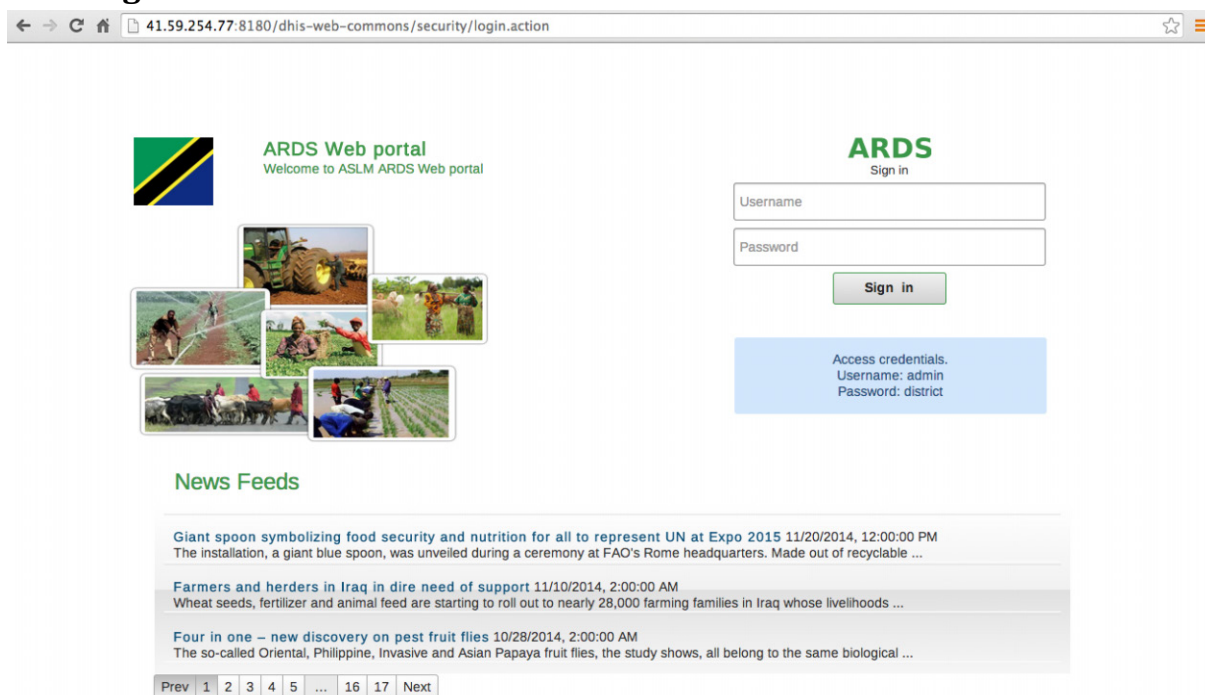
41.59.254.77:8180/dhis-web-commons/security/login.action

ARDS Web portal
Welcome to ASLM ARDS Web portal

ARDS
Sign in

Username

Password

Sign in

Access credentials.
Username: admin
Password: district

News Feeds

Giant spoon symbolizing food security and nutrition for all to represent UN at Expo 2015 11/20/2014, 12:00:00 PM
The installation, a giant blue spoon, was unveiled during a ceremony at FAO's Rome headquarters. Made out of recyclable ...

Farmers and herders in Iraq in dire need of support 11/10/2014, 2:00:00 AM
Wheat seeds, fertilizer and animal feed are starting to roll out to nearly 28,000 farming families in Iraq whose livelihoods ...

Four in one – new discovery on pest fruit flies 10/28/2014, 2:00:00 AM
The so-called Oriental, Philippine, Invasive and Asian Papaya fruit flies, the study shows, all belong to the same biological ...

Prev 1 2 3 4 5 ... 16 17 Next